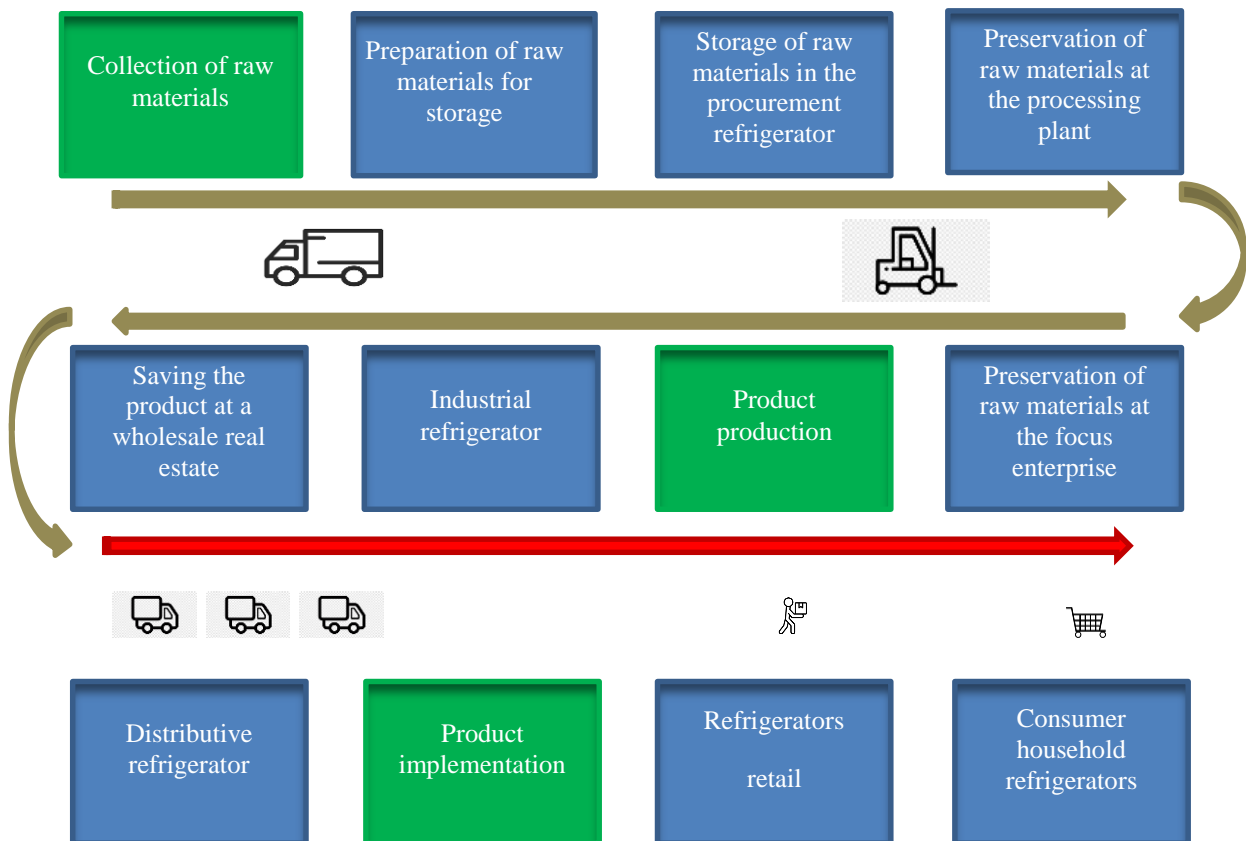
Collection of raw materials

Preparation of raw materials for storage

Storage of raw materials in the procurement refrigerator

Preservation of raw materials at the processing plant

Saving the product at a wholesale real estate

Industrial refrigerator

Product production

Preservation of raw materials at the focus enterprise

Distributive refrigerator

Product implementation

Refrigerators

retail

Consumer household refrigerators